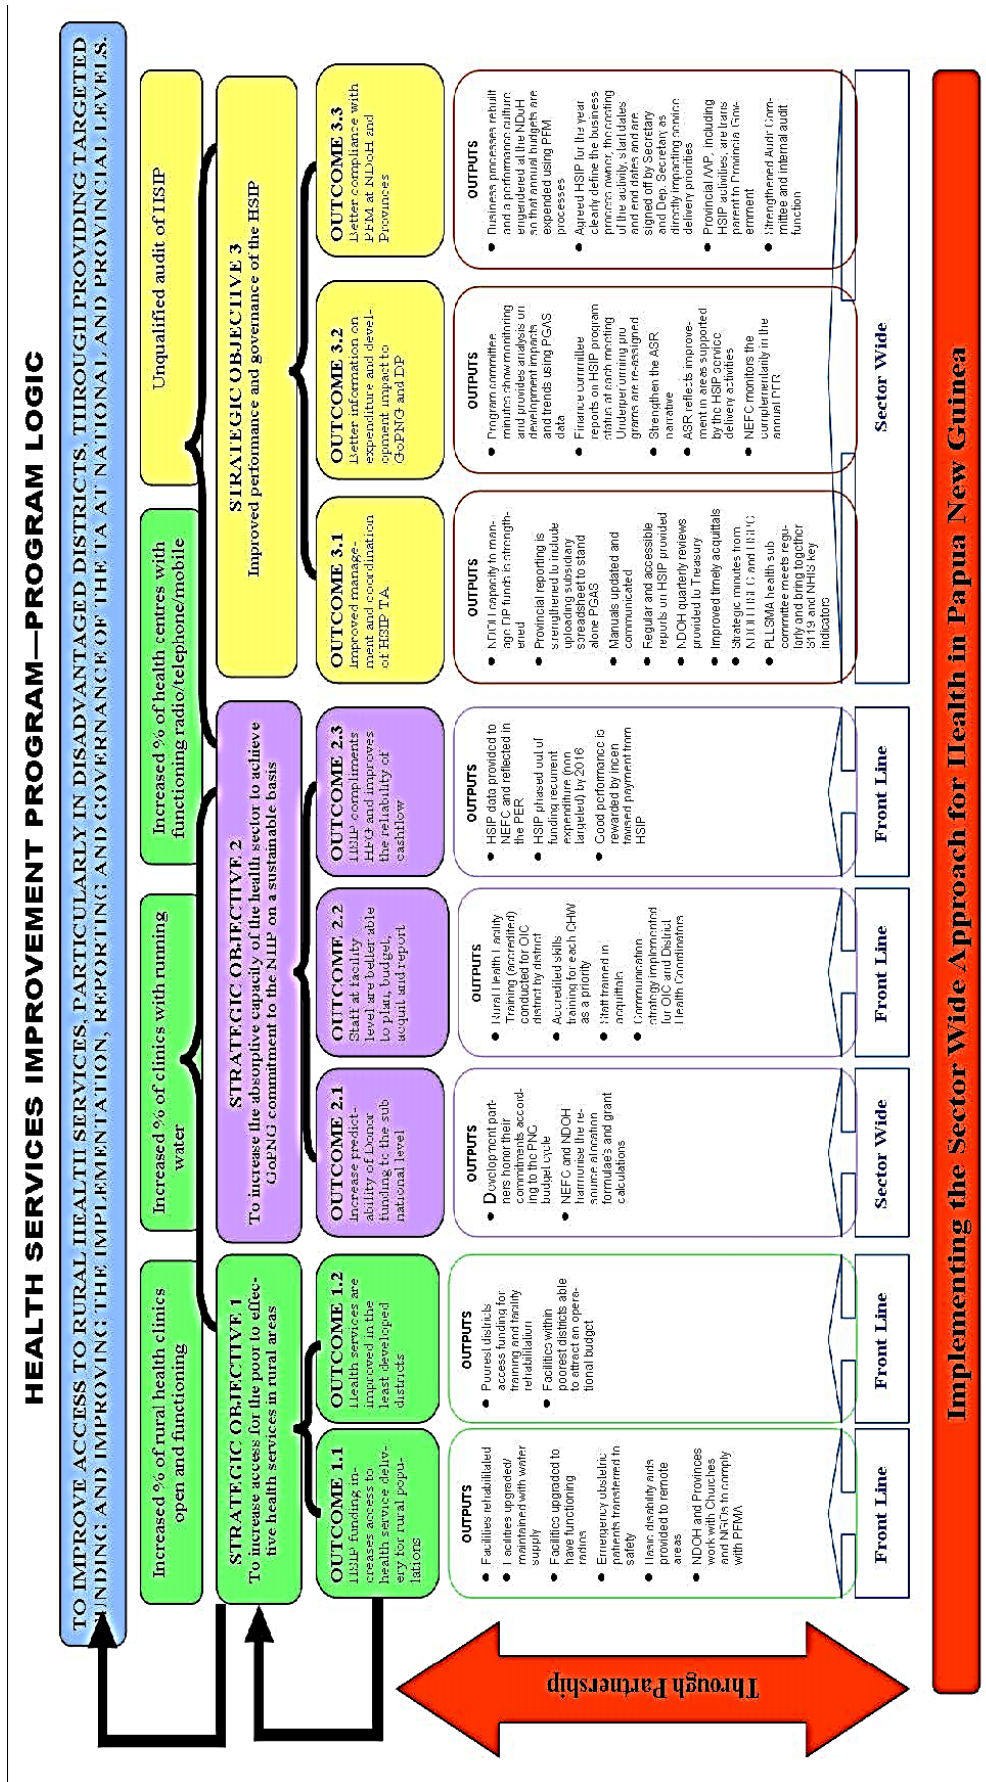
HEALTH SERVICES IMPROVEMENT PROGRAM—PROGRAM LOGIC

TO IMPROVE ACCESS TO RURAL HEALTH SERVICES, PARTICULARLY IN DISADVANTAGED DISTRICTS, THROUGH PROVIDING TARGETED FUNDING AND IMPROVING THE IMPLEMENTATION, REPORTING AND GOVERNANCE OF THE TA AT NATIONAL AND PROVINCIAL LEVELS.

Increased % of rural health clinics open and functioning

Increased % of clinics with running water

Increased % of health centres with functioning radio/telephone/mobile

Unqualified audit of HSIP

STRATEGIC OBJECTIVE 1
To increase access for the poor to effective health services in rural areas

STRATEGIC OBJECTIVE 2
To increase the absorptive capacity of the health sector to achieve GoPNG commitment to the NHP on a sustainable basis

STRATEGIC OBJECTIVE 3
Improved performance and governance of the HSIP

OUTCOME 1.1
HSIP funding increases access to health service delivery for rural populations

OUTCOME 1.2
Health services are improved in the least developed districts

OUTCOME 2.1
Increase predictability of Donor funding to the sub national level

OUTCOME 2.2
Staff at facility level are better able to plan, budget, acquit and report

OUTCOME 2.3
HSIP compliments HFG and improves the reliability of cashflow

OUTCOME 3.1
Improved management and coordination of HSIP TA

OUTCOME 3.2
Better information on expenditure and development impact to GoPNG and DP

OUTCOME 3.3
Better compliance with PFM at NDoH and Provinces

OUTPUTS
• Facilities rehabilitated
• Facilities upgraded/ maintained with water supply
• Facilities upgraded to have functioning radios
• Emergency obstetric patients transferred in safety
• Basic disability aids provided to remote areas
• NDOH and Provinces work with Churches and NGOs to comply with PFMA

OUTPUTS
• Poorest districts access funding for training and facility rehabilitation
• Facilities within poorest districts able to attract an operational budget

OUTPUTS
• Development partners honor their commitments according to the PNG budget cycle
• NEFC and NDOH harmonise the resource allocation formulae's and grant calculations

OUTPUTS
• Rural Health Facility Training (accredited) conducted for OIC district by district
• Accredited skills training for each CHW as a priority
• Staff trained in acquittals
• Communication strategy implemented for OIC and District Health Coordinators

OUTPUTS
• HSIP data provided to NEFC and reflected in the PER
• HSIP phased out of funding recurrent expenditure (non targeted) by 2016
• Good performance is incentivised payment from HSIP

OUTPUTS
• NDOH capacity to manage DP funds is strengthened
• Provincial reporting is strengthened to include uploading subsidiary spreadsheet to stand alone PGAS
• Manuals updated and communicated
• Regular and accessible reports on HSIP provided
• NDOH quarterly reviews provided to Treasury
• Improved timely acquittals
• Strategic minutes from NDOH HSC and HSIPC
• PLLSMA health sub committee meets regularly and bring together SI19 and NHIS key indicators

OUTPUTS
• Program committee minutes show monitoring and provides analysis on development impacts and trends using PGAS data
• Finance committee reports on HSIP program status at each meeting. Underperforming programs are re-assigned
• Strengthen the ASR narrative
• ASR reflects improvement in areas supported by the HSIP service delivery activities
• NEFC monitors the complementarity in the annual PER

OUTPUTS
• Business processes rebuilt and a performance culture engendered at the NDoH so that annual budgets are expended using PFM processes
• Agreed HSIP for the year clearly define the business process owner, the costing of the activity, start dates and end dates and are signed off by Secretary and Dep. Secretary as directly impacting service delivery priorities
• Provincial AWP, including HSIP activities, are transparent to Provincial Government
• Strengthened Audit Committee and internal audit function

Front Line | Front Line | Sector Wide | Front Line | Front Line | Sector Wide

Through Partnership

Implementing the Sector Wide Approach for Health in Papua New Guinea